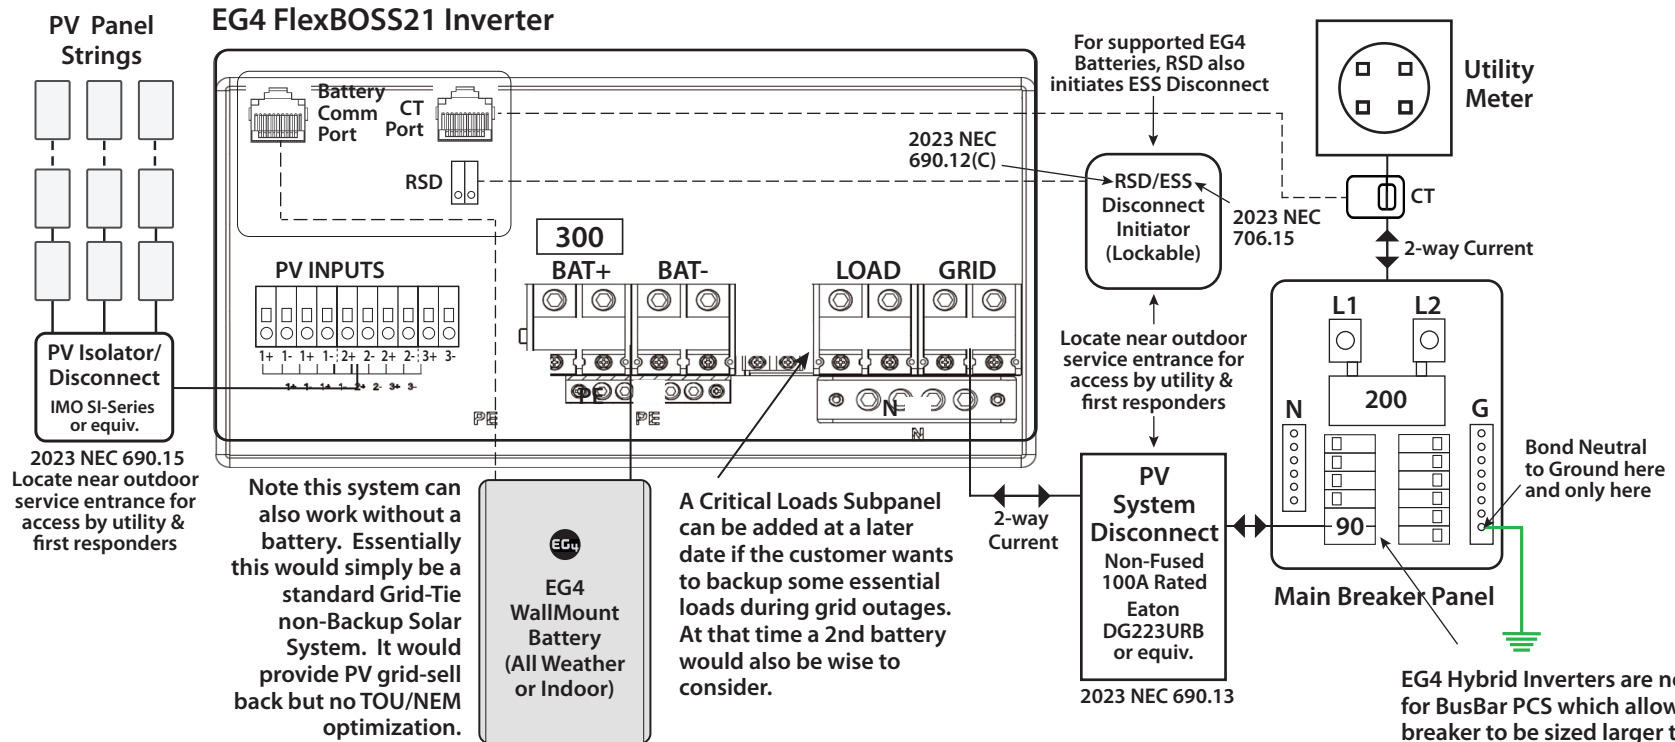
PV Panel Strings

EG4 FlexBOSS21 Inverter

Battery Comm Port

CT Port

RSD

300

PV INPUTS

1+ 1- 1+ 1- 2+ 2- 2+ 2- 3+ 3-

1+ 1- 1+ 1- 2+ 2- 3+ 3-

BAT+ BAT-

LOAD GRID

PE

PE

PE

N

N

PV Isolator/ Disconnect

IMO SI-Series or equiv.

2023 NEC 690.15
Locate near outdoor service entrance for access by utility & first responders

For supported EG4 Batteries, RSD also initiates ESS Disconnect

2023 NEC 690.12(C)

RSD/ESS Disconnect Initiator (Lockable)

2023 NEC 706.15

Locate near outdoor service entrance for access by utility & first responders

Utility Meter

CT

2-way Current

L1 L2

200

N G

90

Bond Neutral to Ground here and only here

Main Breaker Panel

PV System Disconnect
Non-Fused 100A Rated
Eaton DG223URB or equiv.

2023 NEC 690.13

2-way Current

Note this system can also work without a battery. Essentially this would simply be a standard Grid-Tie non-Backup Solar System. It would provide PV grid-sell back but no TOU/NEM optimization.

EG4

EG4 WallMount Battery (All Weather or Indoor)

A Critical Loads Subpanel can be added at a later date if the customer wants to backup some essential loads during grid outages. At that time a 2nd battery would also be wise to consider.

EG4 Hybrid Inverters are n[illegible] for BusBar PCS which allow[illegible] breaker to be sized larger t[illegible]